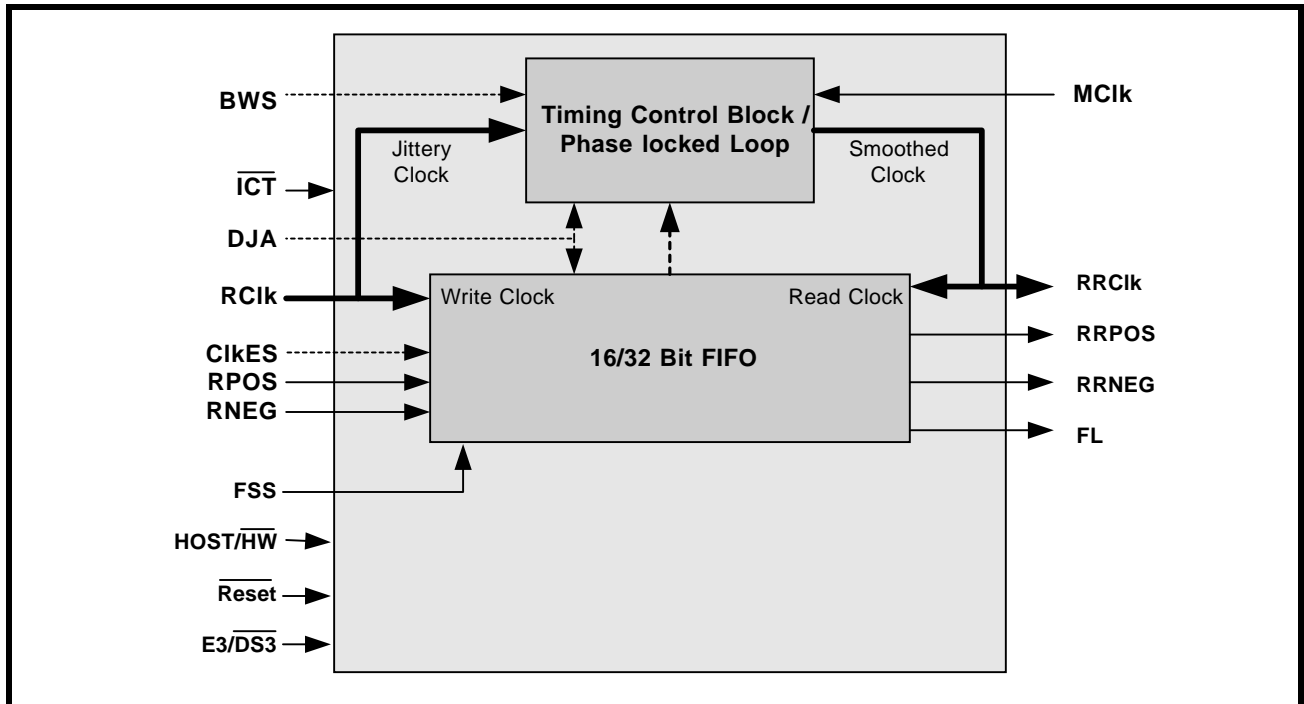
BWS

Timing Control Block / Phase locked Loop

MClk

Jittery Clock

Smoothed Clock

$\overline{ICT}$

DJA

RClk

Write Clock

Read Clock

RRClk

RRPOS

ClkES

16/32 Bit FIFO

RPOS

RRNEG

RNEG

FL

FSS

HOST/$\overline{HW}$

$\overline{Reset}$

E3/$\overline{DS3}$